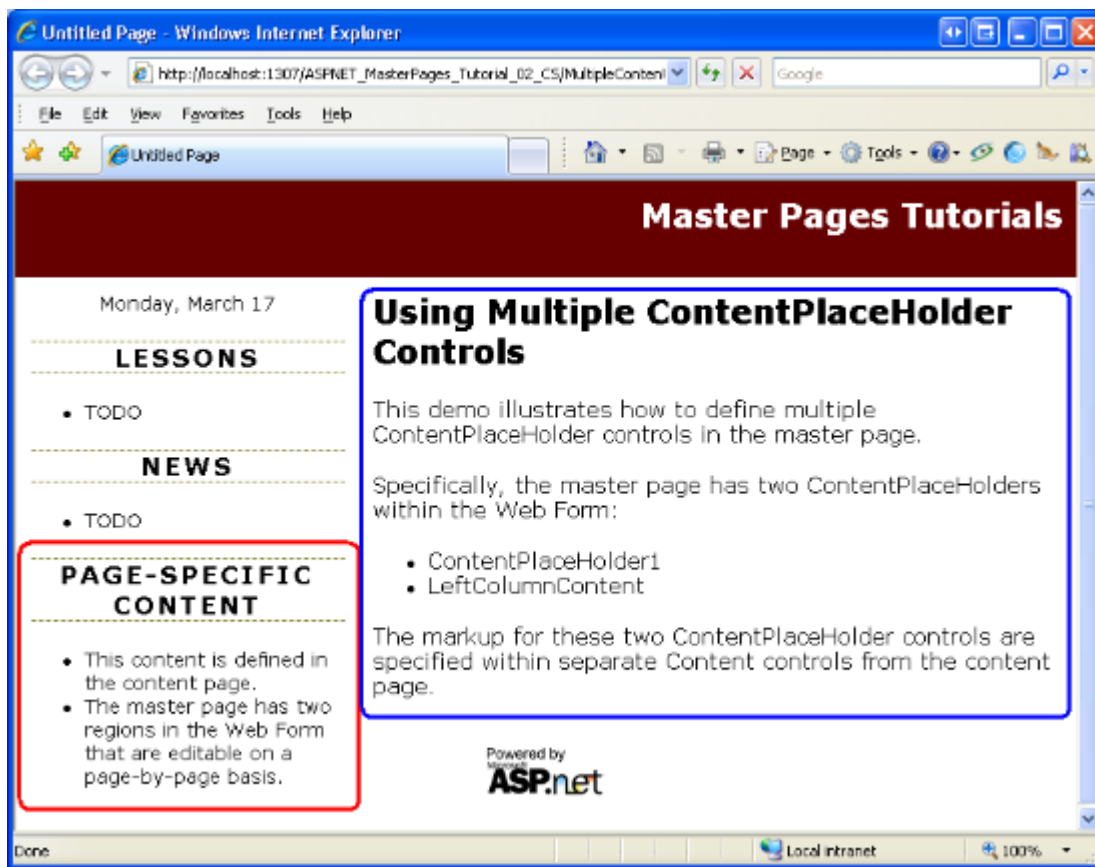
Untitled Page - Windows Internet Explorer

http://localhost:1307/ASPNET_MasterPages_Tutorial_02_CS/MultipleContent

Google

File Edit View Favorites Tools Help

Untitled Page

Page Tools

Master Pages Tutorials

Monday, March 17

LESSONS

- TODO

NEWS

- TODO

PAGE-SPECIFIC CONTENT

- This content is defined in the content page.
- The master page has two regions in the Web Form that are editable on a page-by-page basis.

Using Multiple ContentPlaceHolder Controls

This demo illustrates how to define multiple ContentPlaceHolder controls in the master page.

Specifically, the master page has two ContentPlaceHolders within the Web Form:

- ContentPlaceHolder1
- LeftColumnContent

The markup for these two ContentPlaceHolder controls are specified within separate Content controls from the content page.

Powered by Microsoft ASP.net

Done

Local intranet

100%